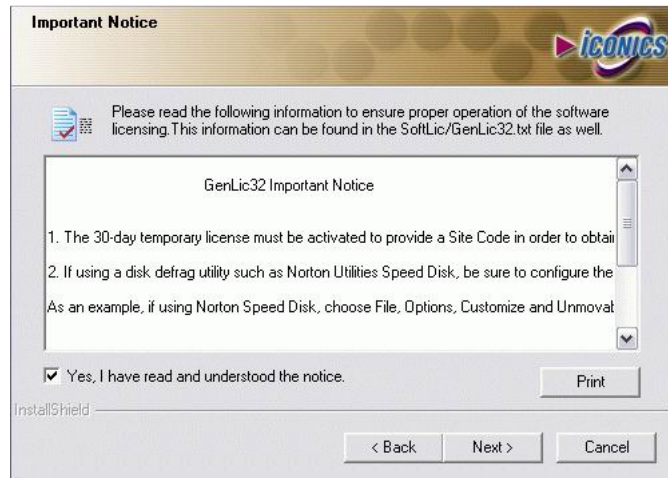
Important Notice

ICONICS

Please read the following information to ensure proper operation of the software licensing.This information can be found in the SoftLic/GenLic32.txt file as well.

GenLic32 Important Notice

1. The 30-day temporary license must be activated to provide a Site Code in order to obtai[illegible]

2. If using a disk defrag utility such as Norton Utilities Speed Disk, be sure to configure the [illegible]

As an example, if using Norton Speed Disk, choose File, Options, Customize and Unmovat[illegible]

Yes, I have read and understood the notice.

Print

InstallShield

< Back

Next >

Cancel